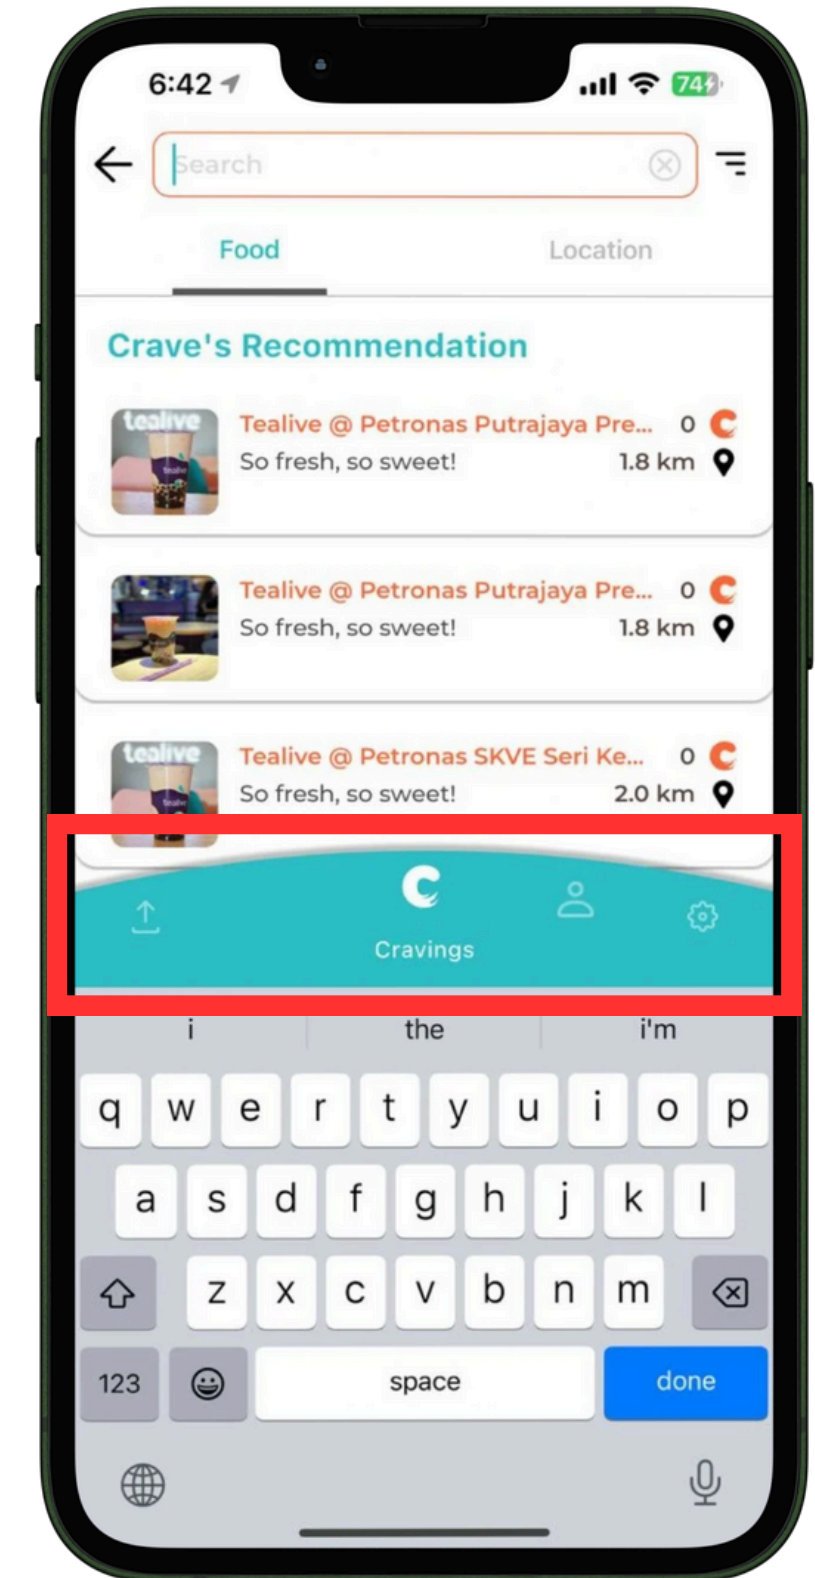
6:42

74

Search

Food

Location

Crave's Recommendation

tealive

Tealive @ Petronas Putrajaya Pre... 0

So fresh, so sweet! 1.8 km

Tealive @ Petronas Putrajaya Pre... 0

So fresh, so sweet! 1.8 km

tealive

Tealive @ Petronas SKVE Seri Ke... 0

So fresh, so sweet! 2.0 km

Cravings

i the i'm

q w e r t y u i o p

a s d f g h j k l

z x c v b n m

123 space done